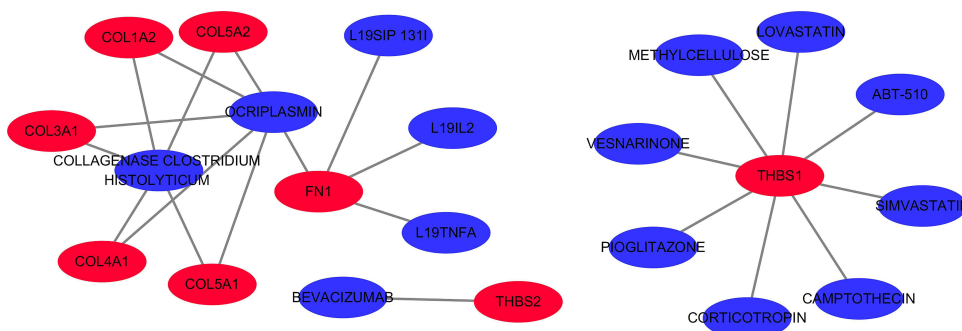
COL1A2
COL5A2
L19SIP 131I
LOVASTATIN
METHYLCELLULOSE
ABT-510
OCRIPLASMIN
COL3A1
L19IL2
VESNARINONE
COLLAGENASE CLOSTRIDIUM HISTOLYTICUM
THBS1
FN1
SIMVASTATI
L19TNFA
PIOGLITAZONE
COL4A1
COL5A1
BEVACIZUMAB
THBS2
CAMPTOTHECIN
CORTICOTROPIN